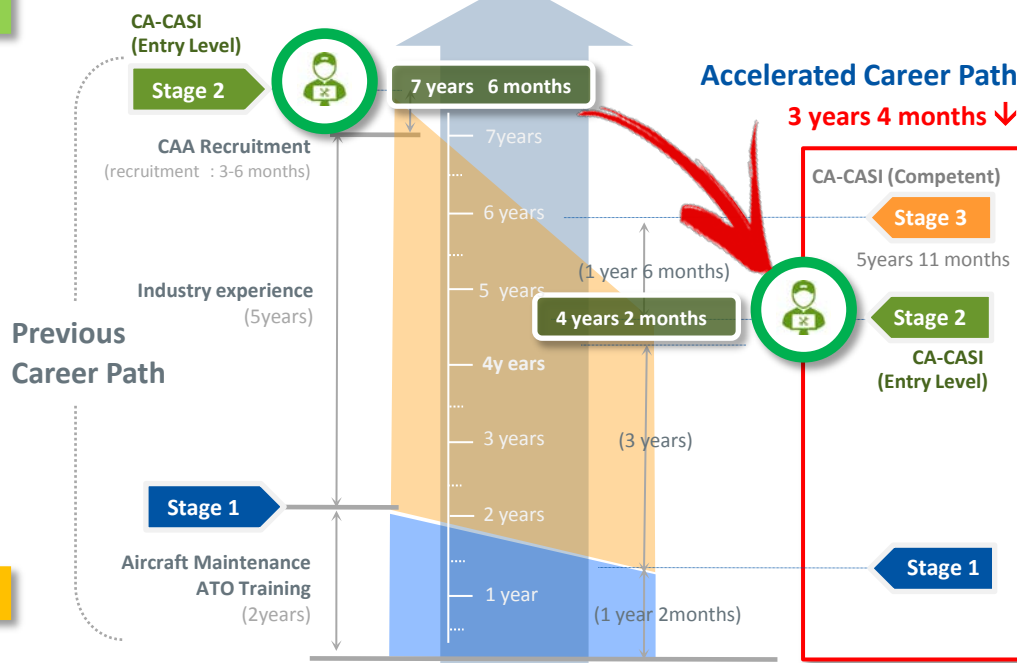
CA-CASI
(Entry Level)

Stage 2

7 years 6 months

Accelerated Career Path

3 years 4 months ↓

CAA Recruitment
(recruitment : 3-6 months)

7years

CA-CASI (Competent)

6 years

Stage 3

(1 year 6 months)

5years 11 months

Industry experience
(5years)

5 years

4 years 2 months

Stage 2

Previous Career Path

4y ears

CA-CASI
(Entry Level)

3 years

(3 years)

Stage 1

2 years

Aircraft Maintenance
ATO Training
(2years)

1 year

Stage 1

(1 year 2months)